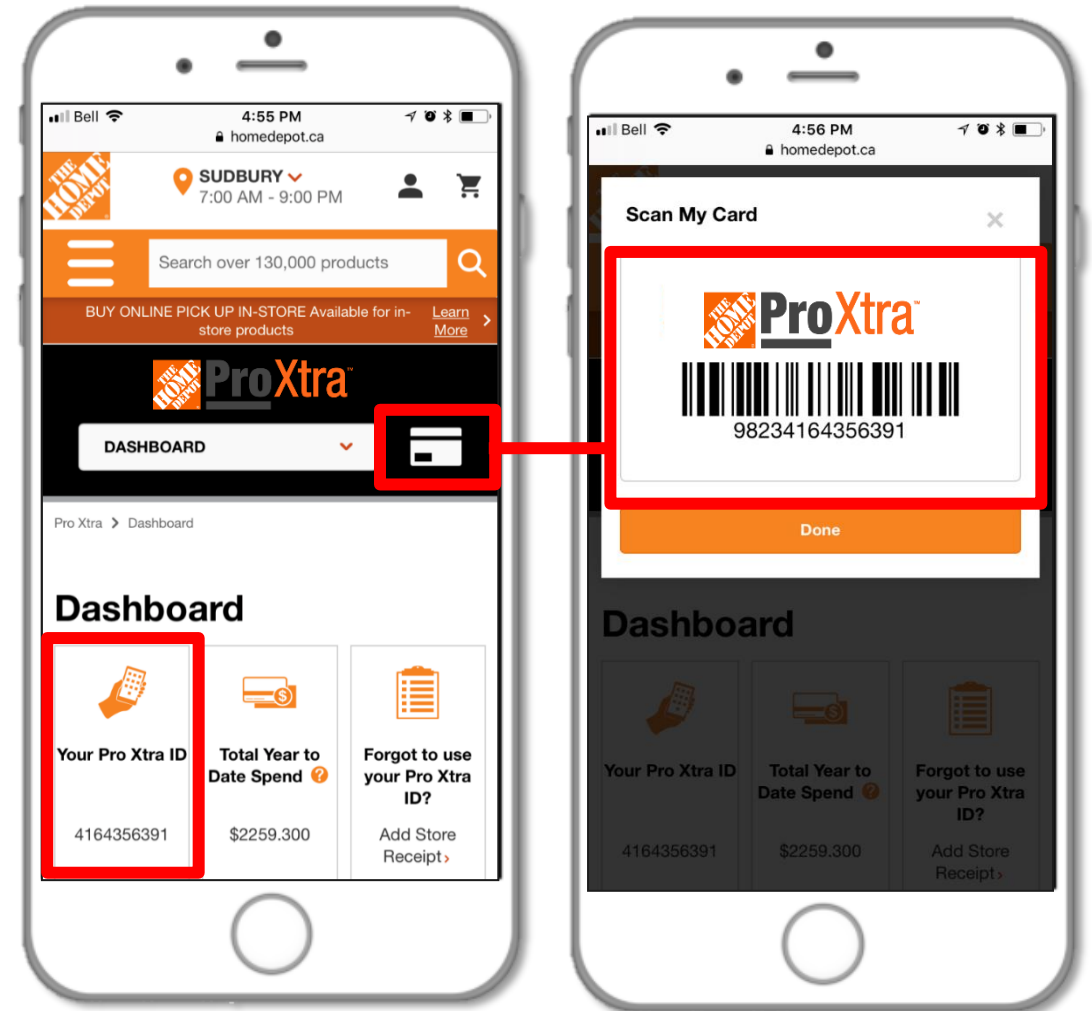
Bell 4:55 PM
homedepot.ca

THE HOME DEPOT
SUDBURY
7:00 AM - 9:00 PM

Search over 130,000 products

BUY ONLINE PICK UP IN-STORE Available for in-store products Learn More

THE HOME DEPOT ProXtra

DASHBOARD

Pro Xtra > Dashboard

Dashboard

Your Pro Xtra ID
4164356391

Total Year to Date Spend
$2259.300

Forgot to use your Pro Xtra ID?
Add Store Receipt

Bell 4:56 PM
homedepot.ca

Scan My Card

THE HOME DEPOT ProXtra
98234164356391

Done

Dashboard

Your Pro Xtra ID
4164356391

Total Year to Date Spend
$2259.300

Forgot to use your Pro Xtra ID?
Add Store Receipt